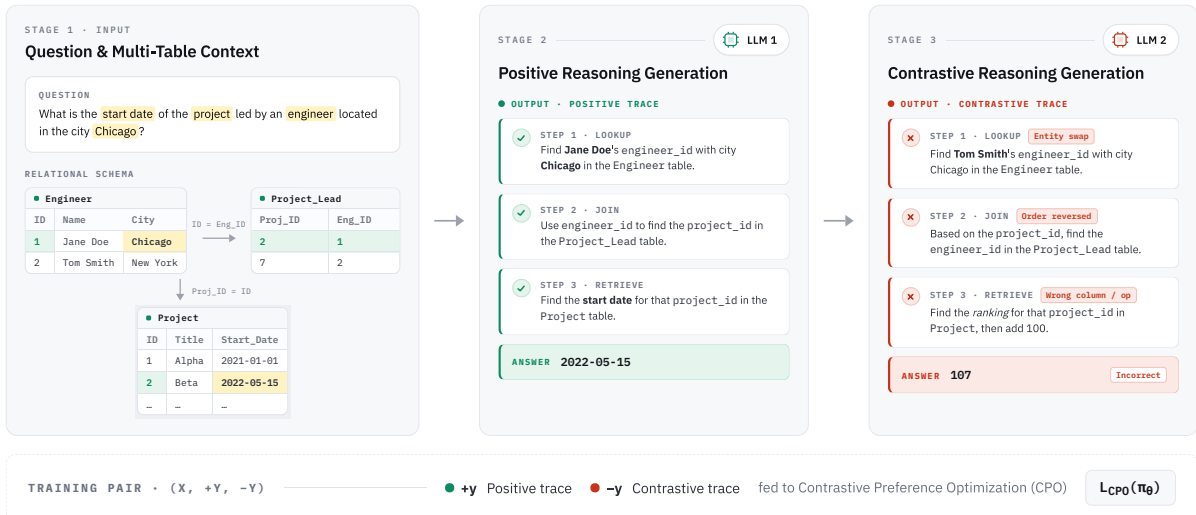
STAGE 1 · INPUT
Question & Multi-Table Context

QUESTION
What is the start date of the project led by an engineer located in the city Chicago?

RELATIONAL SCHEMA

Engineer

| ID | Name | City |
|---|---|---|
| 1 | Jane Doe | Chicago |
| 2 | Tom Smith | New York |

ID = Eng_ID

Project_Lead

| Proj_ID | Eng_ID |
|---|---|
| 2 | 1 |
| 7 | 2 |

Proj_ID = ID

Project

| ID | Title | Start_Date |
|---|---|---|
| 1 | Alpha | 2021-01-01 |
| 2 | Beta | 2022-05-15 |
| … | … | … |

STAGE 2
LLM 1
Positive Reasoning Generation

OUTPUT · POSITIVE TRACE

STEP 1 · LOOKUP
Find Jane Doe's engineer_id with city Chicago in the Engineer table.

STEP 2 · JOIN
Use engineer_id to find the project_id in the Project_Lead table.

STEP 3 · RETRIEVE
Find the start date for that project_id in the Project table.

ANSWER 2022-05-15

STAGE 3
LLM 2
Contrastive Reasoning Generation

OUTPUT · CONTRASTIVE TRACE

STEP 1 · LOOKUP Entity swap
Find Tom Smith's engineer_id with city Chicago in the Engineer table.

STEP 2 · JOIN Order reversed
Based on the project_id, find the engineer_id in the Project_Lead table.

STEP 3 · RETRIEVE Wrong column / op
Find the ranking for that project_id in Project, then add 100.

ANSWER 107 Incorrect

TRAINING PAIR · (X, +Y, −Y)
+y Positive trace
−y Contrastive trace
fed to Contrastive Preference Optimization (CPO)
$L_{CPO}(\pi_\theta)$